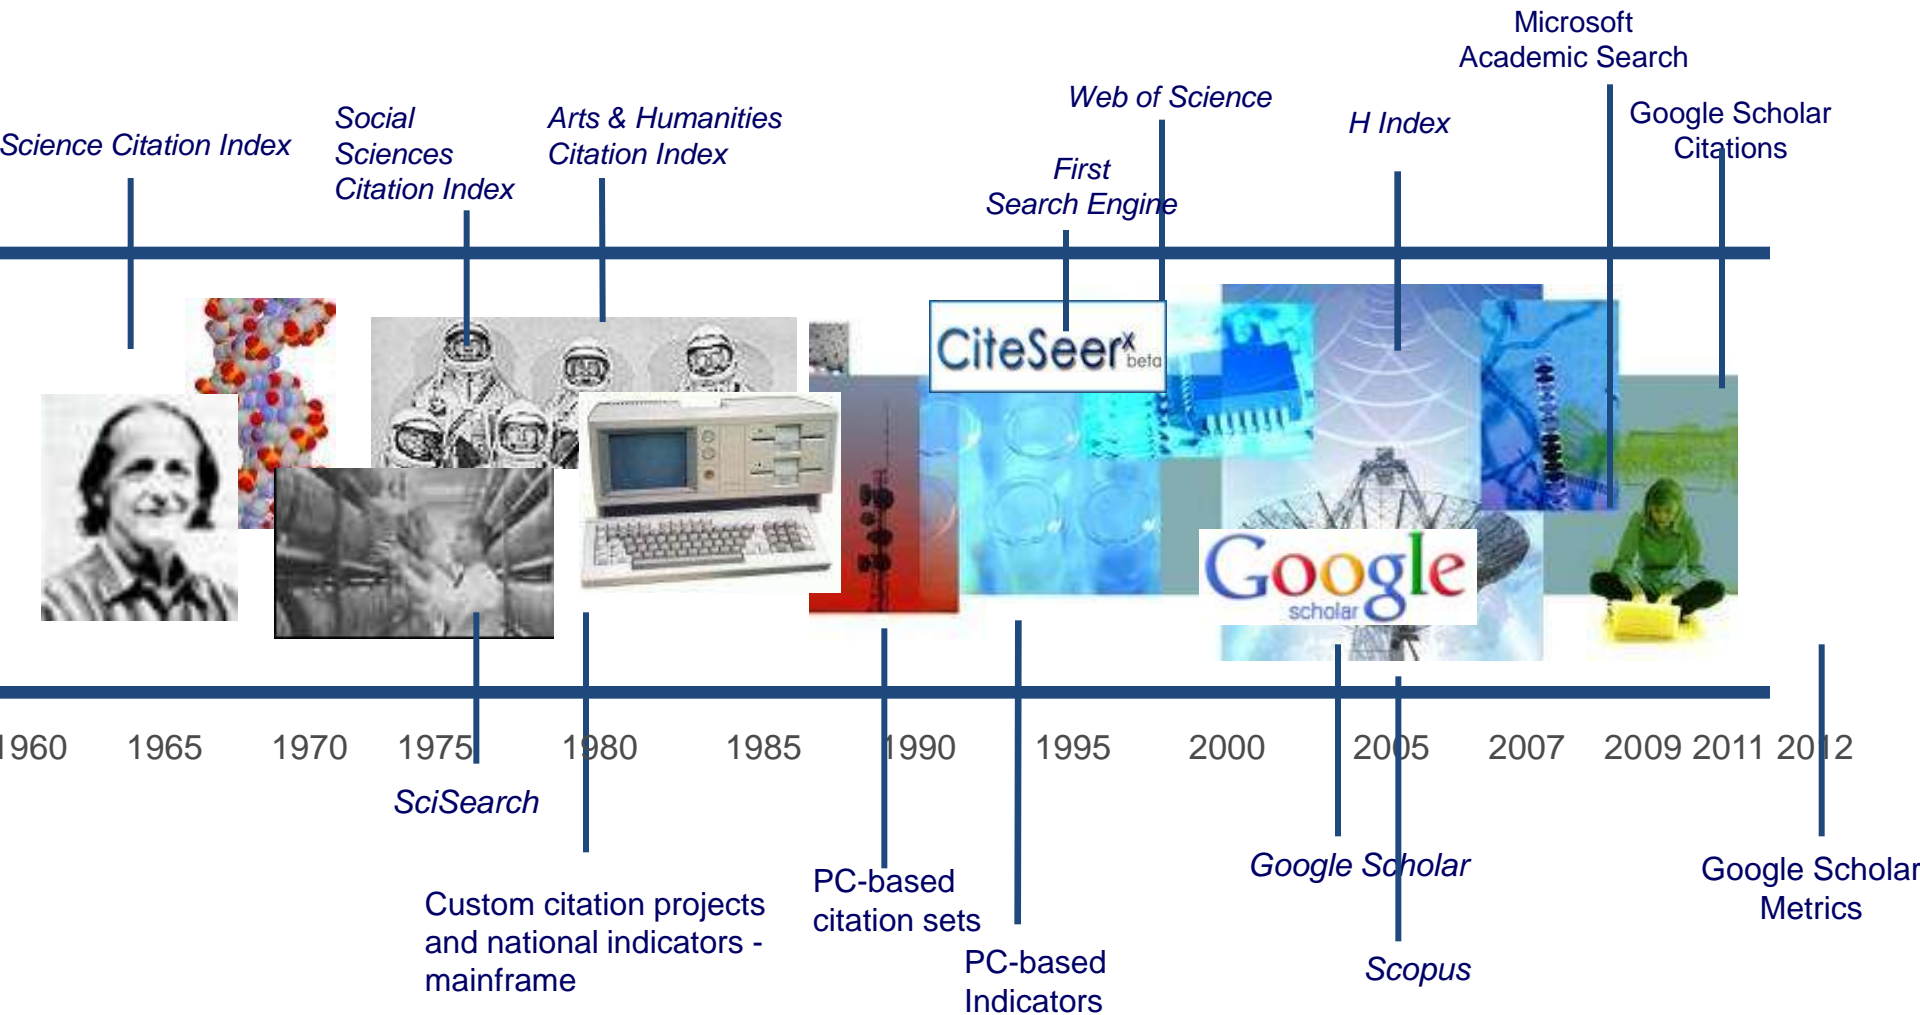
Microsoft Academic Search

Science Citation Index

Social Sciences Citation Index

Arts & Humanities Citation Index

Web of Science

H Index

Google Scholar Citations

First Search Engine

CiteSeer$^{x}$ beta

Google scholar

1960 1965 1970 1975 1980 1985 1990 1995 2000 2005 2007 2009 2011 2012

SciSearch

Custom citation projects and national indicators - mainframe

PC-based citation sets

PC-based Indicators

Google Scholar

Scopus

Google Scholar Metrics